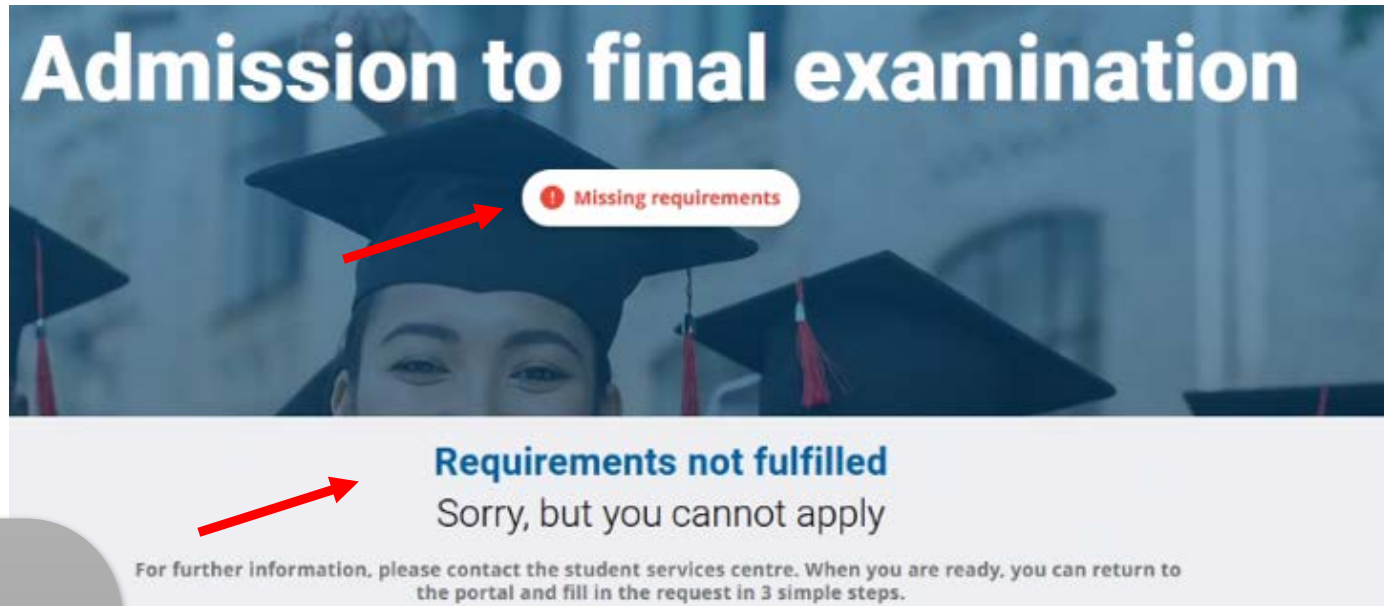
Admission to final examination

Missing requirements

Requirements not fulfilled

Sorry, but you cannot apply

For further information, please contact the student services centre. When you are ready, you can return to the portal and fill in the request in 3 simple steps.